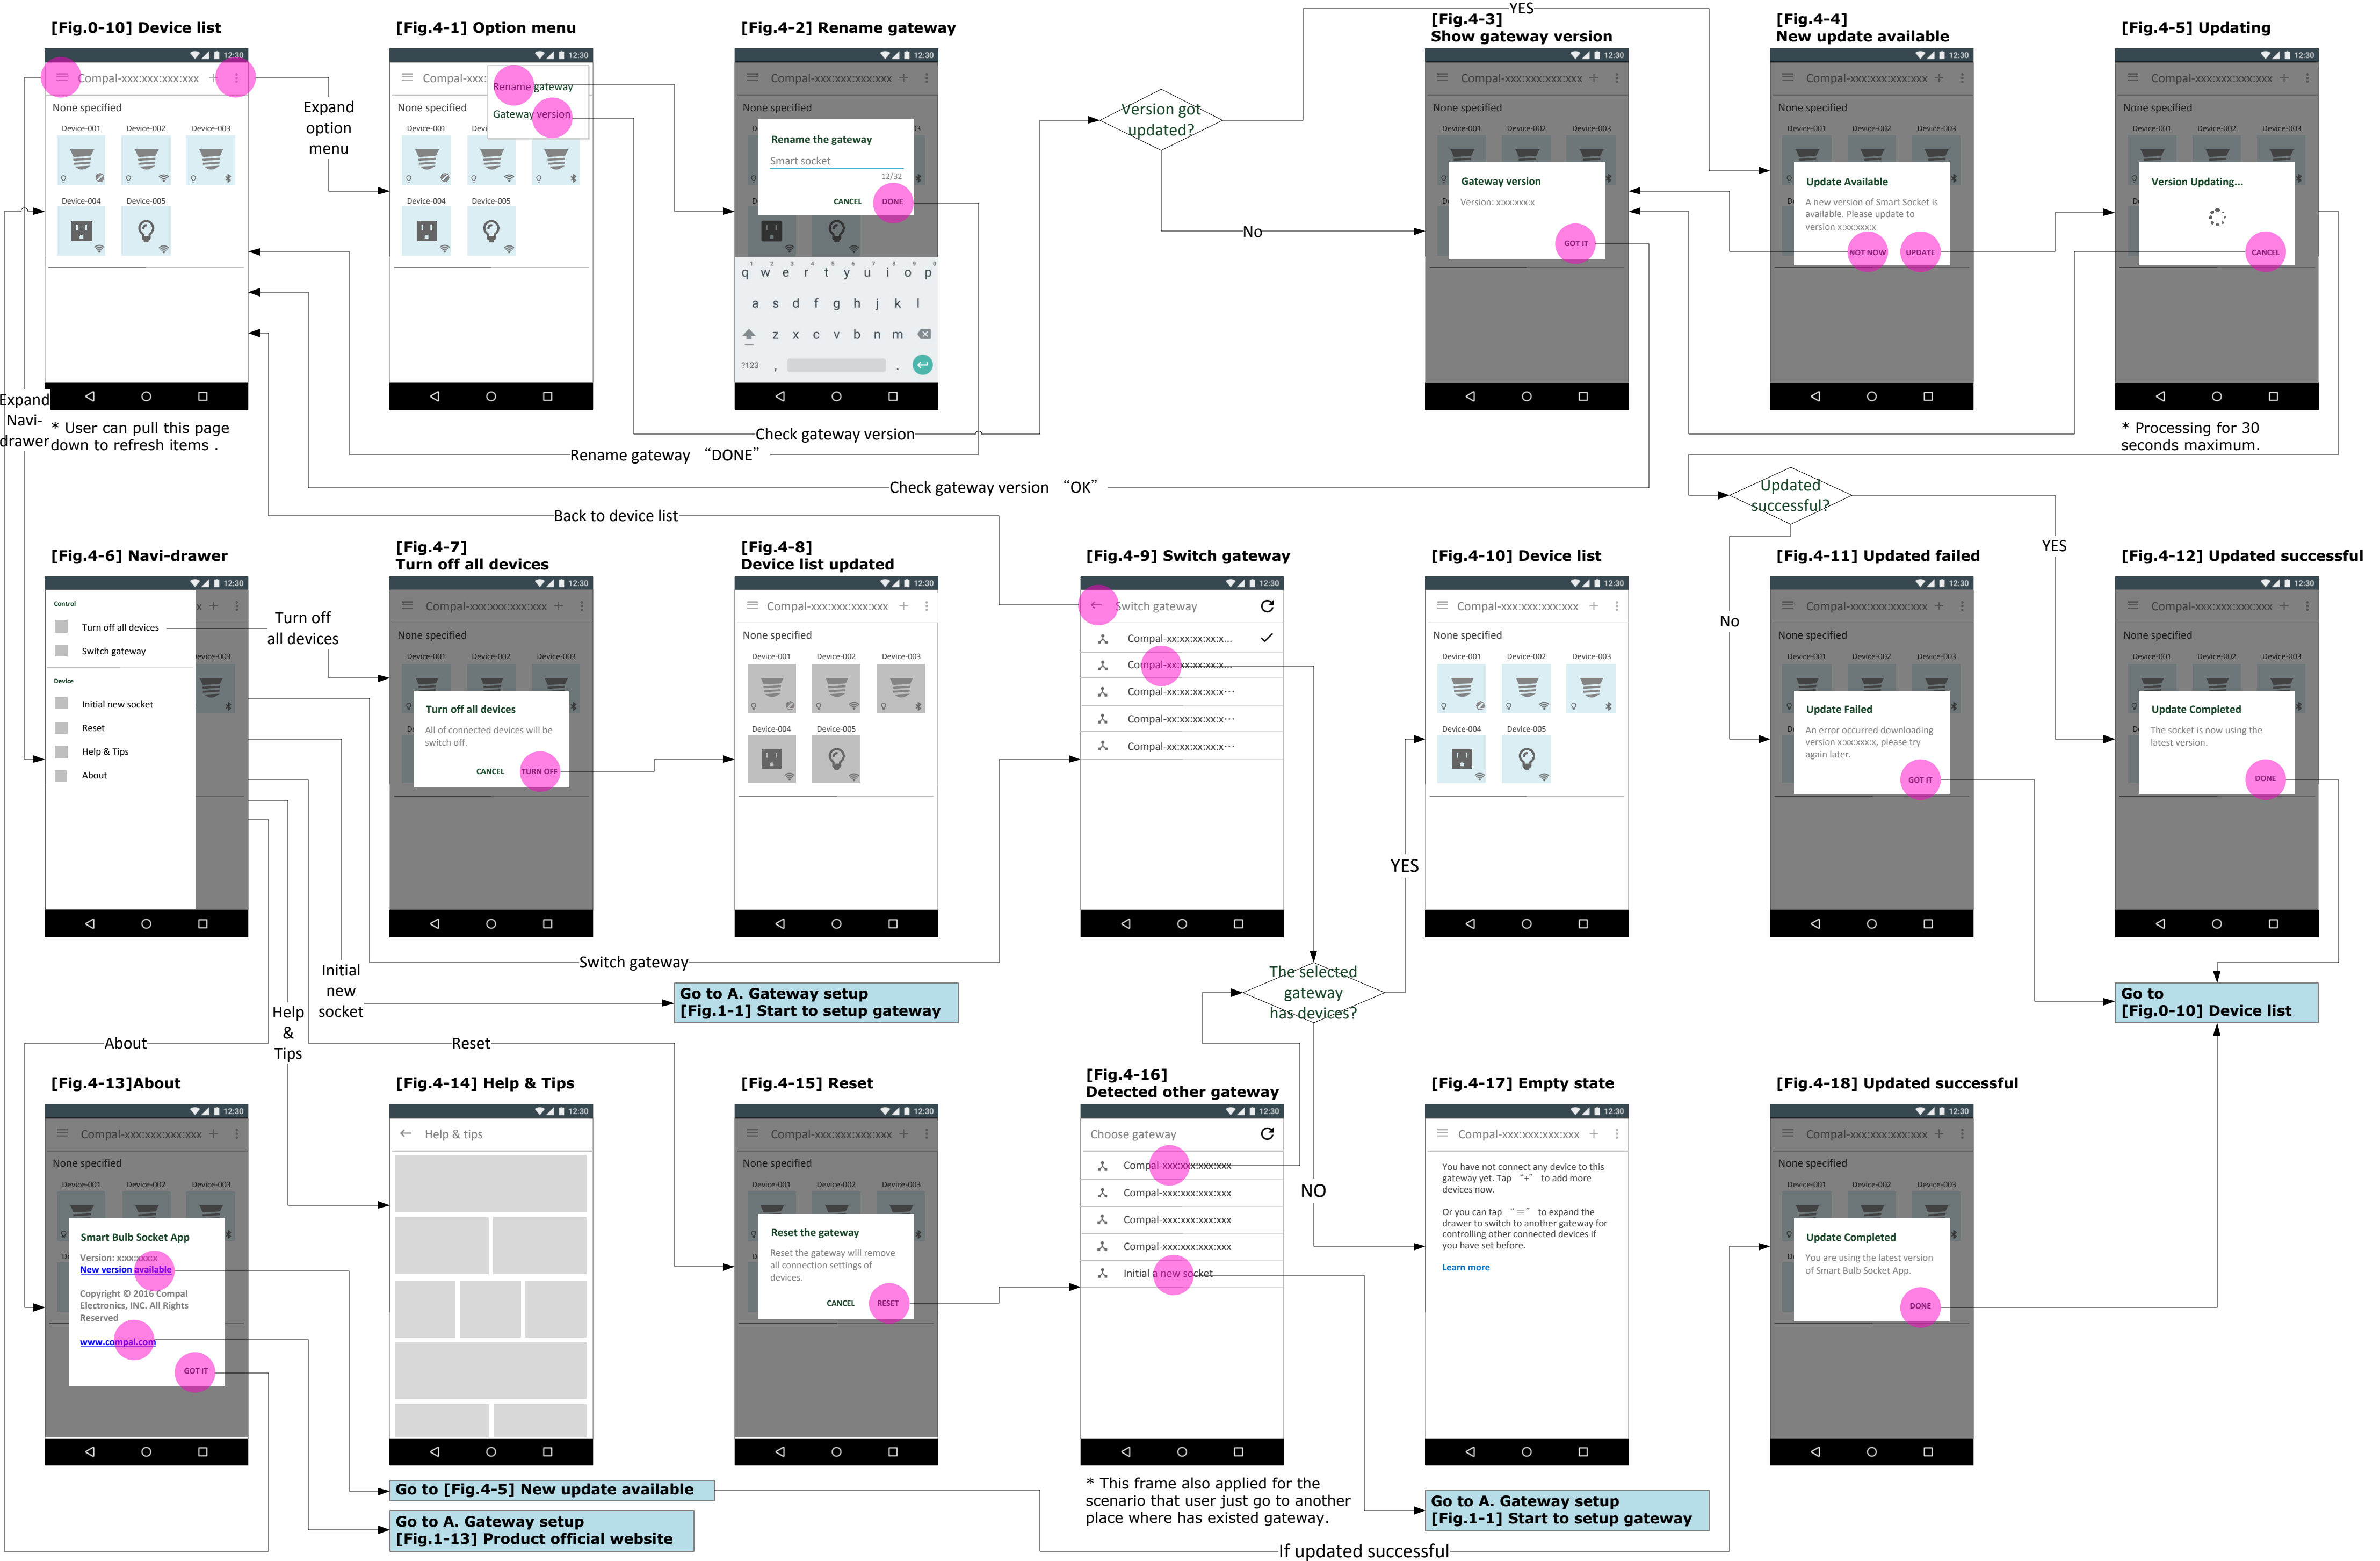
[Fig.0-10] Device list

12:30

Compal-xxx:xxx:xxx:xxx

None specified

Device-001 Device-002 Device-003

Device-004 Device-005

* User can pull this page down to refresh items .

Expand option menu

Expand Navi-drawer

[Fig.4-1] Option menu

Compal-xxx:

Rename gateway

Gateway version

None specified

Device-001 Devi

Device-004 Device-005

[Fig.4-2] Rename gateway

Compal-xxx:xxx:xxx:xxx

None specified

Rename the gateway

Smart socket

12/32

CANCEL DONE

q w e r t y u i o p

a s d f g h j k l

z x c v b n m

?123

Rename gateway "DONE"

Check gateway version

Version got updated?

YES

No

[Fig.4-3] Show gateway version

Compal-xxx:xxx:xxx:xxx

None specified

Device-001 Device-002 Device-003

Gateway version

Version: x:xx:xxx:x

GOT IT

Check gateway version "OK"

[Fig.4-4] New update available

Compal-xxx:xxx:xxx:xxx

None specified

Device-001 Device-002 Device-003

Update Available

A new version of Smart Socket is available. Please update to version x:xx:xxx:x

NOT NOW UPDATE

[Fig.4-5] Updating

Compal-xxx:xxx:xxx:xxx

None specified

Device-001 Device-002 Device-003

Version Updating...

CANCEL

* Processing for 30 seconds maximum.

Updated successful?

YES

No

Back to device list

[Fig.4-6] Navi-drawer

Control

Turn off all devices

Switch gateway

Device

Initial new socket

Reset

Help & Tips

About

Turn off all devices

[Fig.4-7] Turn off all devices

Compal-xxx:xxx:xxx:xxx

None specified

Device-001 Device-002 Device-003

Turn off all devices

All of connected devices will be switch off.

CANCEL TURN OFF

[Fig.4-8] Device list updated

Compal-xxx:xxx:xxx:xxx

None specified

Device-001 Device-002 Device-003

Device-004 Device-005

[Fig.4-9] Switch gateway

Switch gateway

Compal-xx:xx:xx:xx:x...

Compal-xx:xx:xx:xx:x...

Compal-xx:xx:xx:xx:x···

Compal-xx:xx:xx:xx:x···

Compal-xx:xx:xx:xx:x···

[Fig.4-10] Device list

Compal-xxx:xxx:xxx:xxx

None specified

Device-001 Device-002 Device-003

Device-004 Device-005

YES

[Fig.4-11] Updated failed

Compal-xxx:xxx:xxx:xxx

None specified

Device-001 Device-002 Device-003

Update Failed

An error occurred downloading version x:xx:xxx:x, please try again later.

GOT IT

[Fig.4-12] Updated successful

Compal-xxx:xxx:xxx:xxx

None specified

Device-001 Device-002 Device-003

Update Completed

The socket is now using the latest version.

DONE

Switch gateway

Initial new socket

Help & Tips

About

Reset

Go to A. Gateway setup
[Fig.1-1] Start to setup gateway

The selected gateway has devices?

NO

Go to
[Fig.0-10] Device list

[Fig.4-13]About

Compal-xxx:xxx:xxx:xxx

None specified

Device-001 Device-002 Device-003

Smart Bulb Socket App

Version: x:xx:xxx:x

New version available

Copyright © 2016 Compal Electronics, INC. All Rights Reserved

www.compal.com

GOT IT

[Fig.4-14] Help & Tips

Help & tips

[Fig.4-15] Reset

Compal-xxx:xxx:xxx:xxx

None specified

Device-001 Device-002 Device-003

Reset the gateway

Reset the gateway will remove all connection settings of devices.

CANCEL RESET

[Fig.4-16] Detected other gateway

Choose gateway

Compal-xxx:xxx:xxx:xxx

Compal-xxx:xxx:xxx:xxx

Compal-xxx:xxx:xxx:xxx

Compal-xxx:xxx:xxx:xxx

Initial a new socket

* This frame also applied for the scenario that user just go to another place where has existed gateway.

[Fig.4-17] Empty state

Compal-xxx:xxx:xxx:xxx

You have not connect any device to this gateway yet. Tap "+" to add more devices now.

Or you can tap "≡" to expand the drawer to switch to another gateway for controlling other connected devices if you have set before.

Learn more

[Fig.4-18] Updated successful

Compal-xxx:xxx:xxx:xxx

None specified

Device-001 Device-002 Device-003

Update Completed

You are using the latest version of Smart Bulb Socket App.

DONE

Go to [Fig.4-5] New update available

Go to A. Gateway setup
[Fig.1-13] Product official website

Go to A. Gateway setup
[Fig.1-1] Start to setup gateway

If updated successful